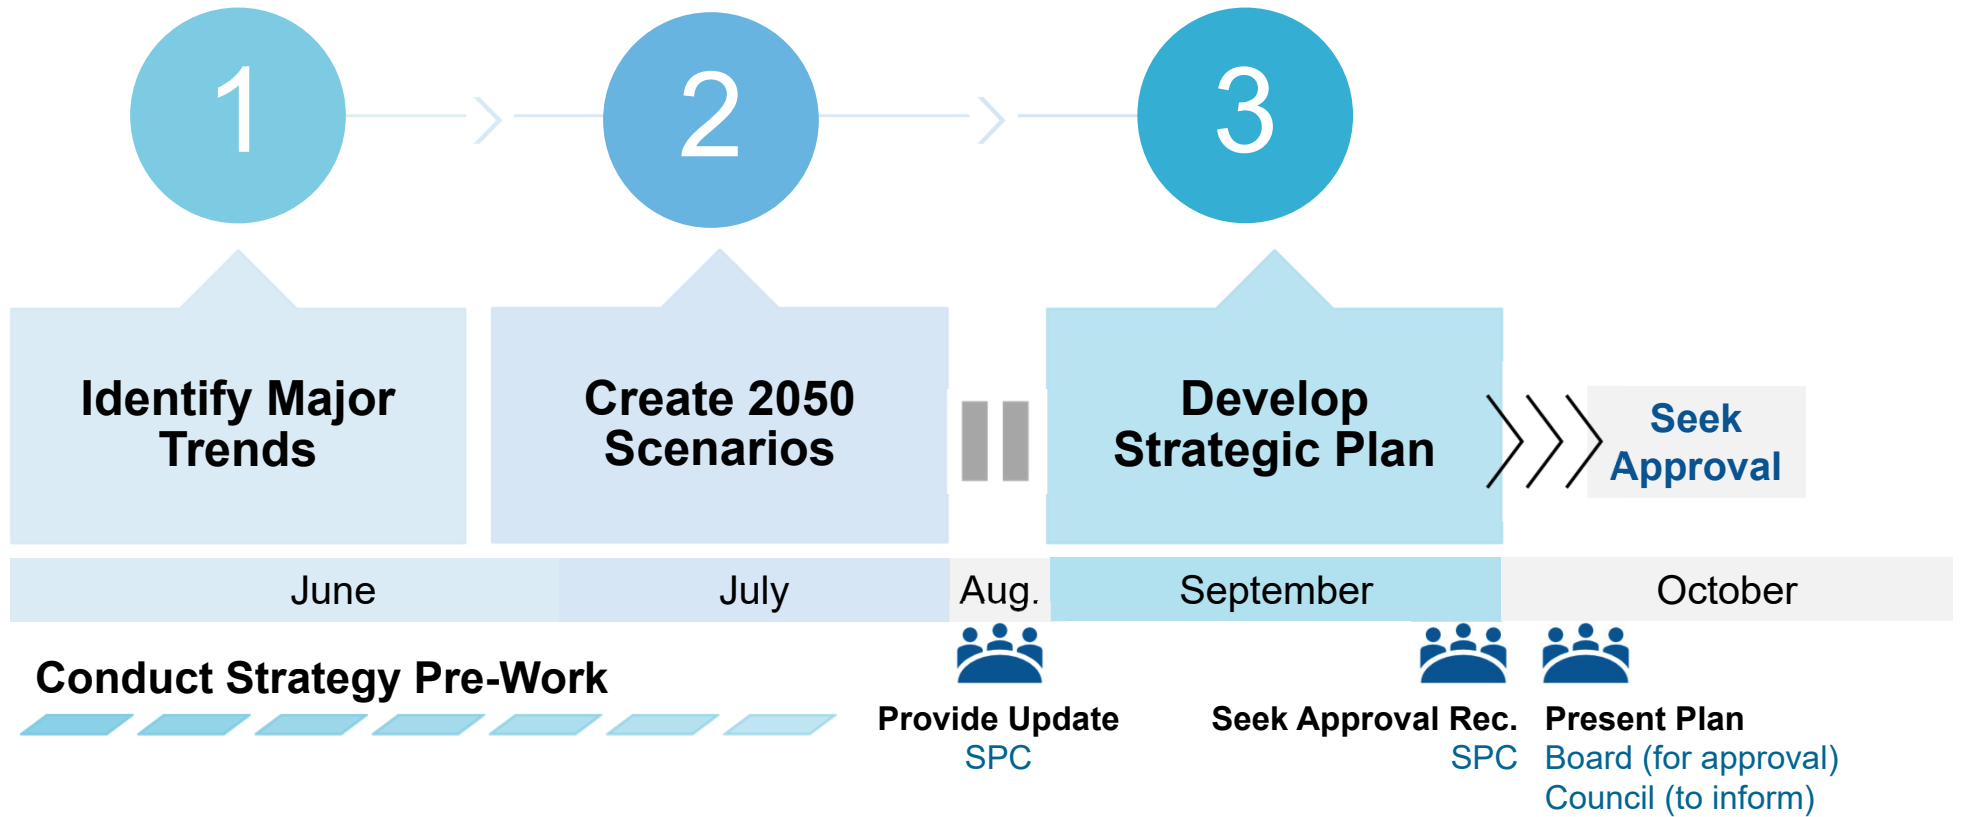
1

2

3

Identify Major Trends

Create 2050 Scenarios

Develop Strategic Plan

Seek Approval

| June | July | Aug. | September | October |
|---|---|---|---|---|

Conduct Strategy Pre-Work

Provide Update
SPC

Seek Approval Rec.
SPC

Present Plan
Board (for approval)
Council (to inform)